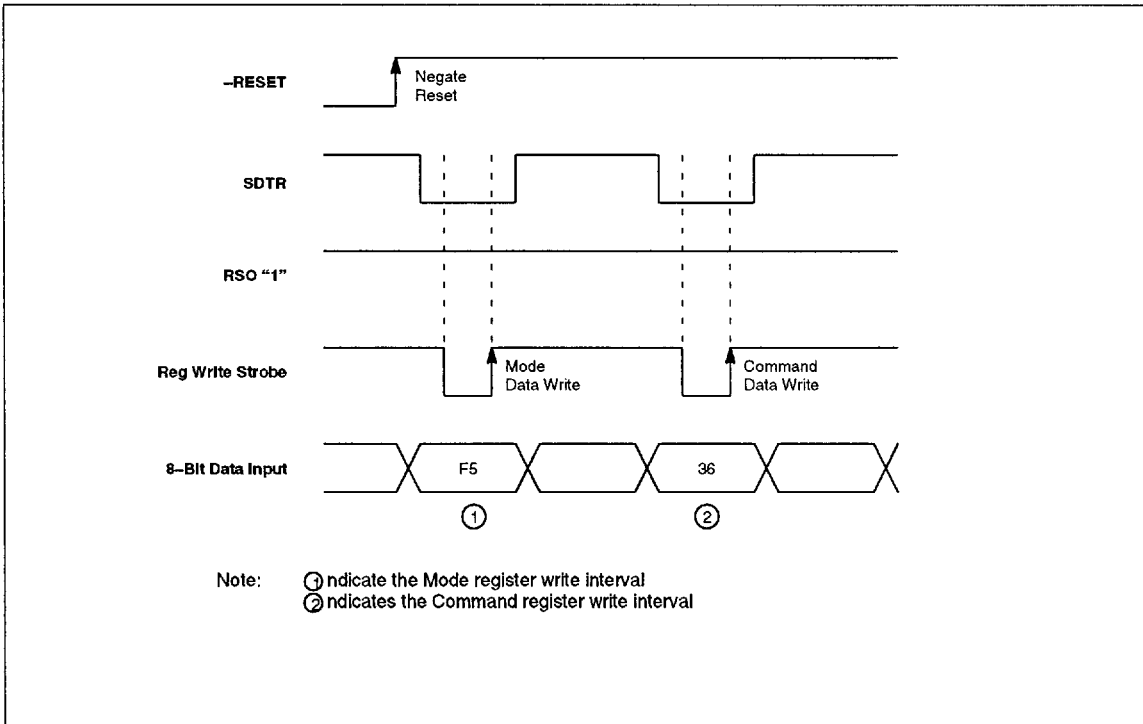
–RESET

Negate
Reset

SDTR

RSO "1"

Reg Write Strobe

Mode
Data Write

Command
Data Write

8–Bit Data Input

F5

36

①

②

Note: ①ndicate the Mode register write interval
②ndicates the Command register write interval